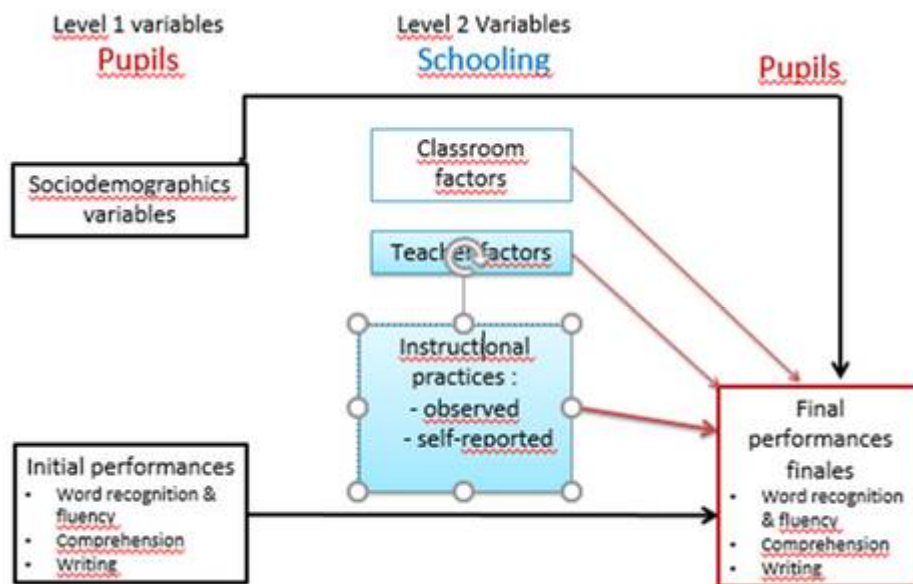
Level 1 variables
Pupils

Level 2 Variables
Schooling

Pupils

Sociodemographics variables

Classroom factors

Teach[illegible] factors

Instructional practices :
- observed
- self-reported

Initial performances
- Word recognition & fluency
- Comprehension
- Writing

Final performances finales
- Word recognition & fluency
- Comprehension
- Writing